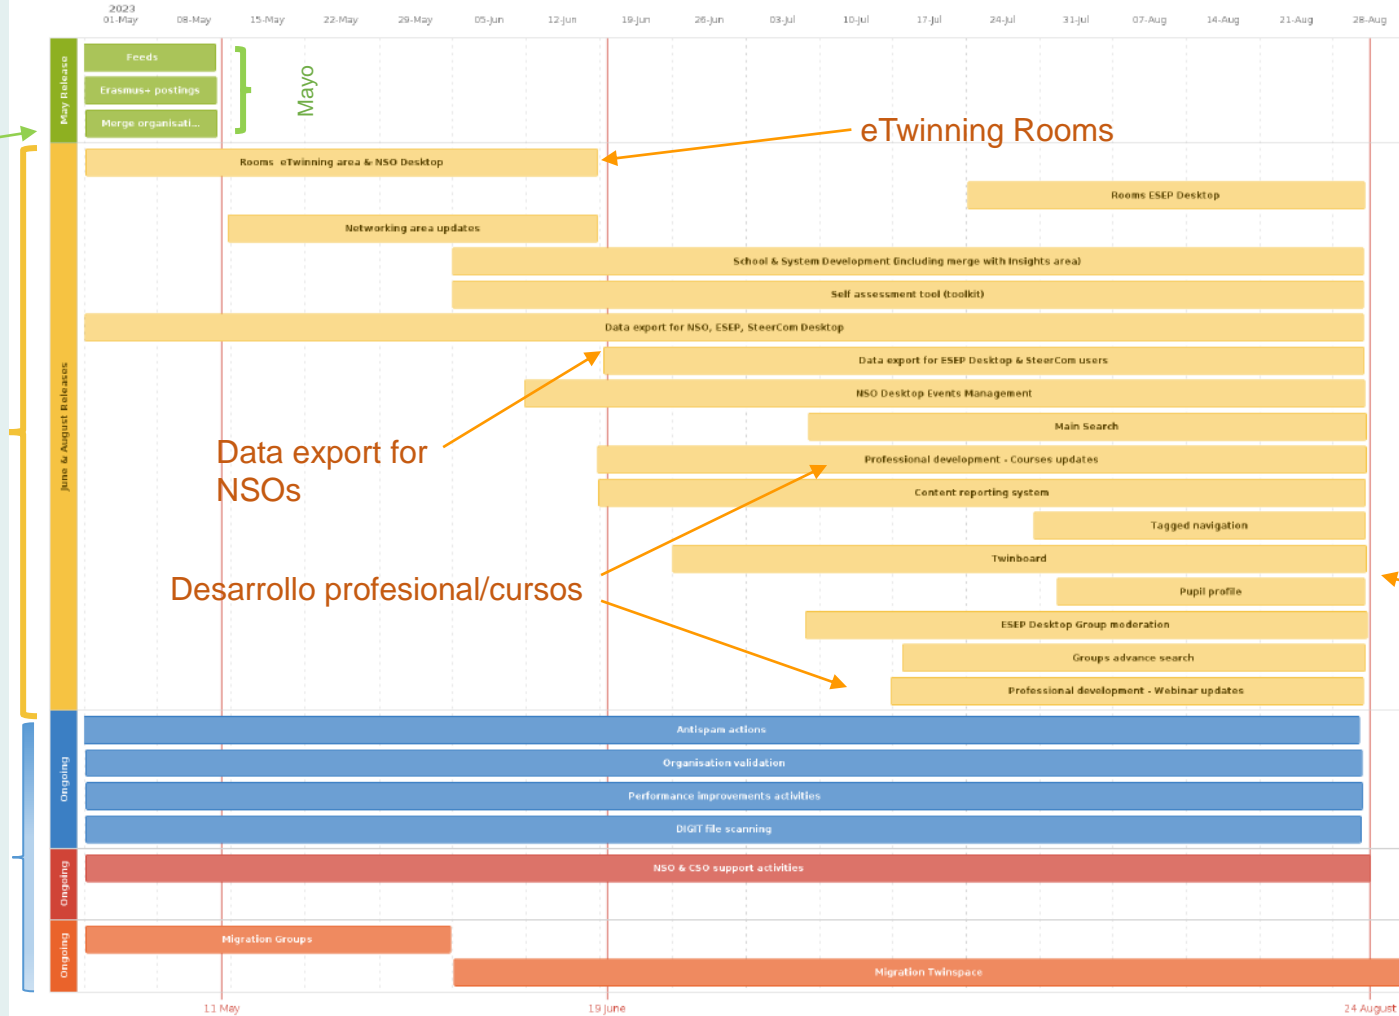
2023
01-May 08-May 15-May 22-May 29-May 05-Jun 12-Jun 19-Jun 26-Jun 03-Jul 10-Jul 17-Jul 24-Jul 31-Jul 07-Aug 14-Aug 21-Aug 28-Aug

May Release
Feeds
Erasmus+ postings
Merge organisati...
Mayo

eTwinning Rooms

June & August Releases
Rooms eTwinning area & NSO Desktop
Rooms ESEP Desktop
Networking area updates
School & System Development (including merge with Insights area)
Self assessment tool (toolkit)
Data export for NSO, ESEP, SteerCom Desktop
Data export for ESEP Desktop & SteerCom users
NSO Desktop Events Management
Main Search
Professional development - Courses updates
Content reporting system
Tagged navigation
Twinboard
Pupil profile
ESEP Desktop Group moderation
Groups advance search
Professional development - Webinar updates

Data export for NSOs

Desarrollo profesional/cursos

Ongoing
Antispam actions
Organisation validation
Performance improvements activities
DIGIT file scanning

Ongoing
NSO & CSO support activities

Ongoing
Migration Groups
Migration Twinspace

11 May
19 June
24 August